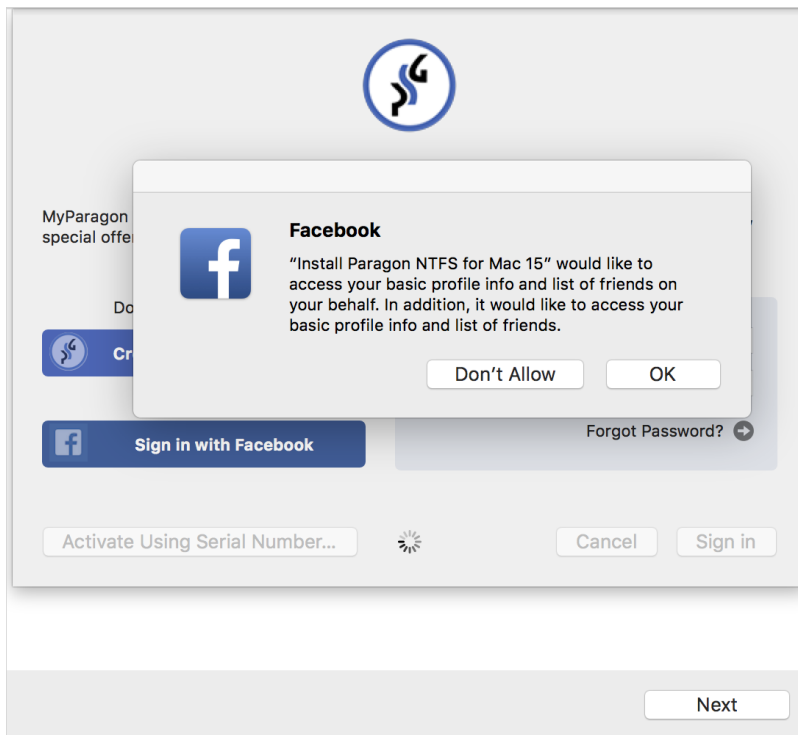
MyParagon
special offe

Do

Cr

Facebook

“Install Paragon NTFS for Mac 15” would like to access your basic profile info and list of friends on your behalf. In addition, it would like to access your basic profile info and list of friends.

Don’t Allow

OK

Sign in with Facebook

Forgot Password?

Activate Using Serial Number...

Cancel

Sign in

Next